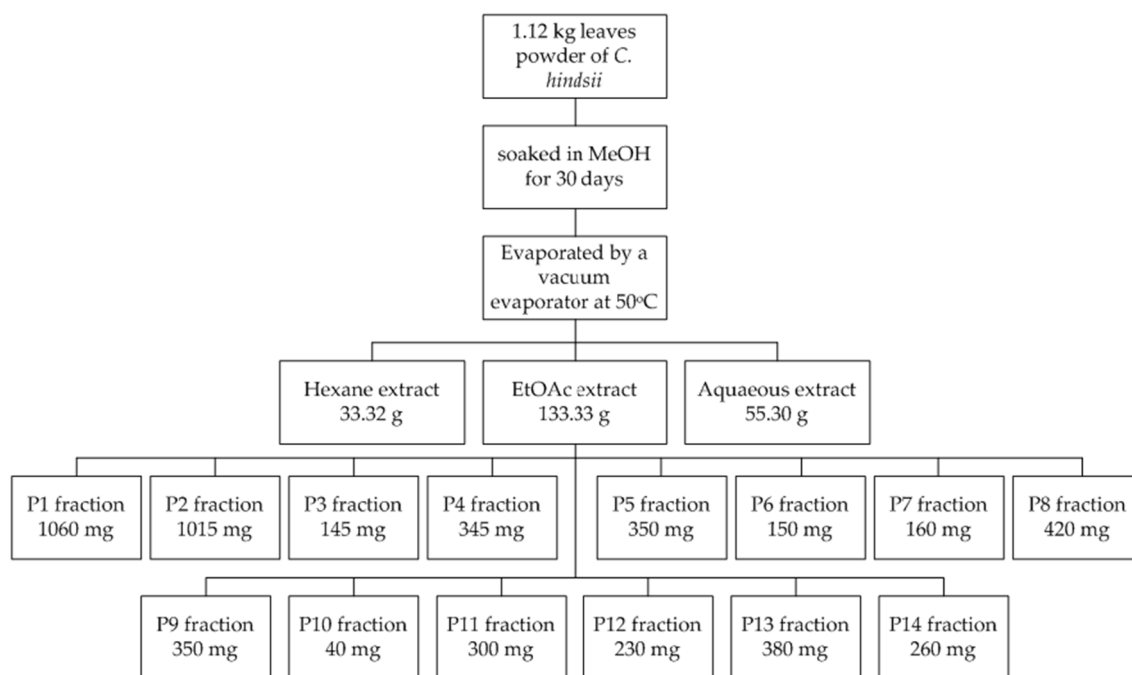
1.12 kg leaves powder of C. hindsii

soaked in MeOH for 30 days

Evaporated by a vacuum evaporator at 50$^{o}$C

Hexane extract 33.32 g

EtOAc extract 133.33 g

Aqueous extract 55.30 g

P1 fraction 1060 mg

P2 fraction 1015 mg

P3 fraction 145 mg

P4 fraction 345 mg

P5 fraction 350 mg

P6 fraction 150 mg

P7 fraction 160 mg

P8 fraction 420 mg

P9 fraction 350 mg

P10 fraction 40 mg

P11 fraction 300 mg

P12 fraction 230 mg

P13 fraction 380 mg

P14 fraction 260 mg